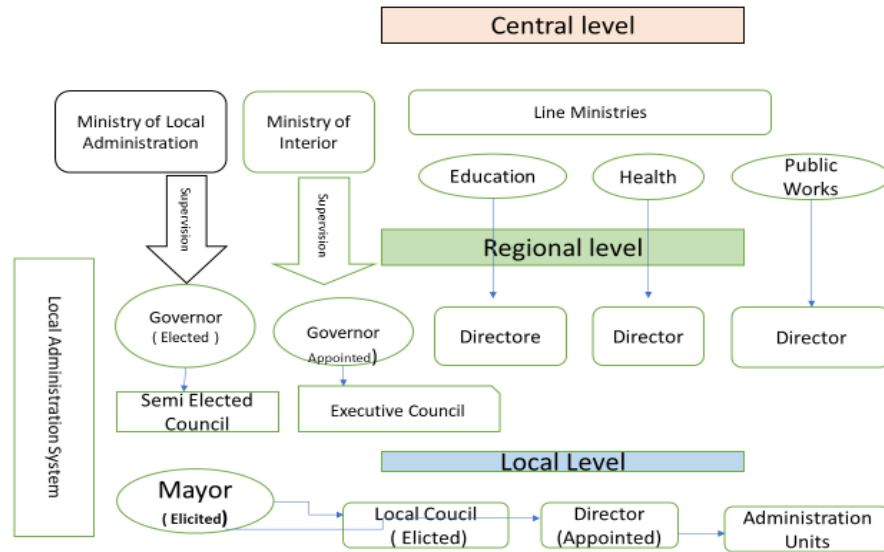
Central level

Ministry of Local Administration

Ministry of Interior

Line Ministries

Education

Health

Public Works

Supervision

Supervision

Regional level

Local Administration System

Governor ( Elected )

Governor Appointed)

Directore

Director

Director

Semi Elected Council

Executive Council

Local Level

Mayor ( Elicited)

Local Coucil ( Elicted)

Director (Appointed)

Administration Units